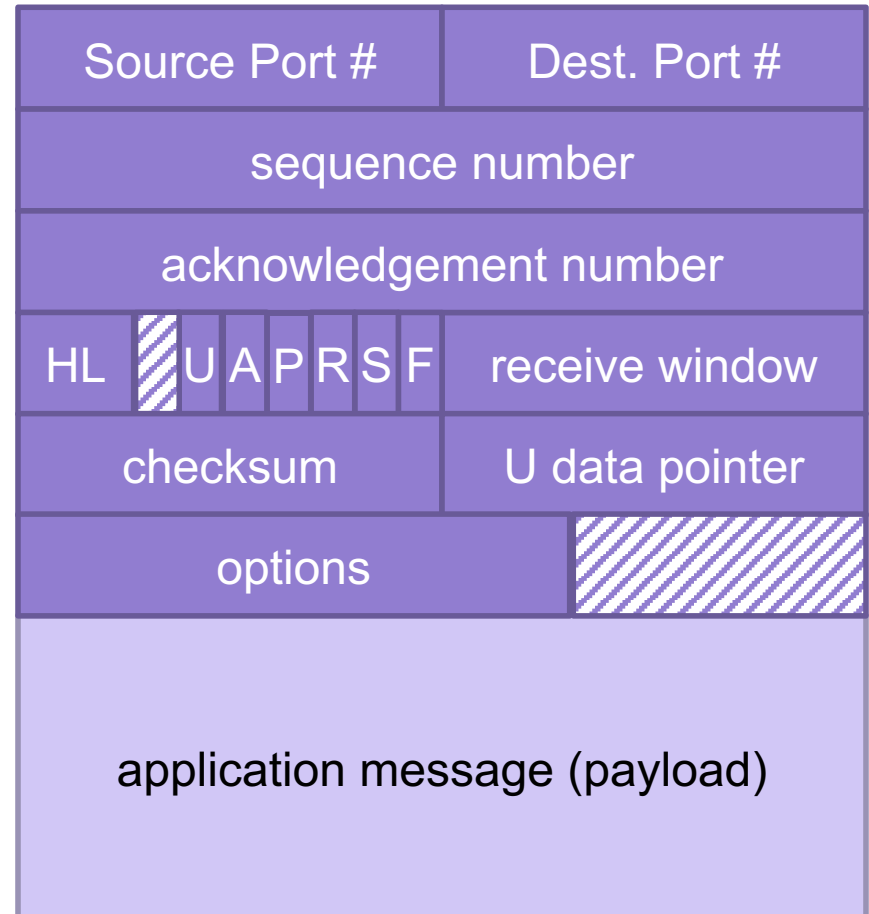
| Source Port # | Dest. Port # |
|---|---|
| sequence number | |
| acknowledgement number | |
| HL U A P R S F | receive window |
| checksum | U data pointer |
| options | |

application message (payload)